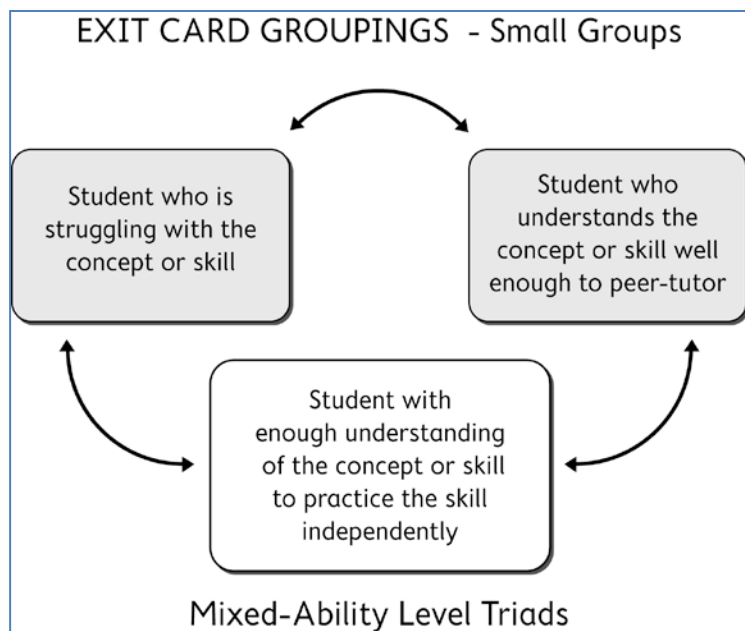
EXIT CARD GROUPINGS - Small Groups

Student who is struggling with the concept or skill

Student who understands the concept or skill well enough to peer-tutor

Student with enough understanding of the concept or skill to practice the skill independently

Mixed-Ability Level Triads